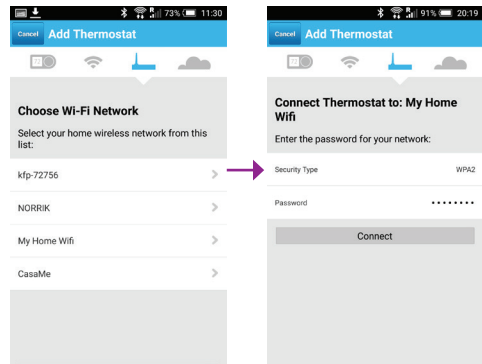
73% 11:30

Cancel Add Thermostat

Choose Wi-Fi Network

Select your home wireless network from this list:

kfp-72756

NORRIK

My Home Wifi

CasaMe

91% 20:19

Cancel Add Thermostat

Connect Thermostat to: My Home Wifi

Enter the password for your network:

Security Type WPA2

Password ••••••••

Connect